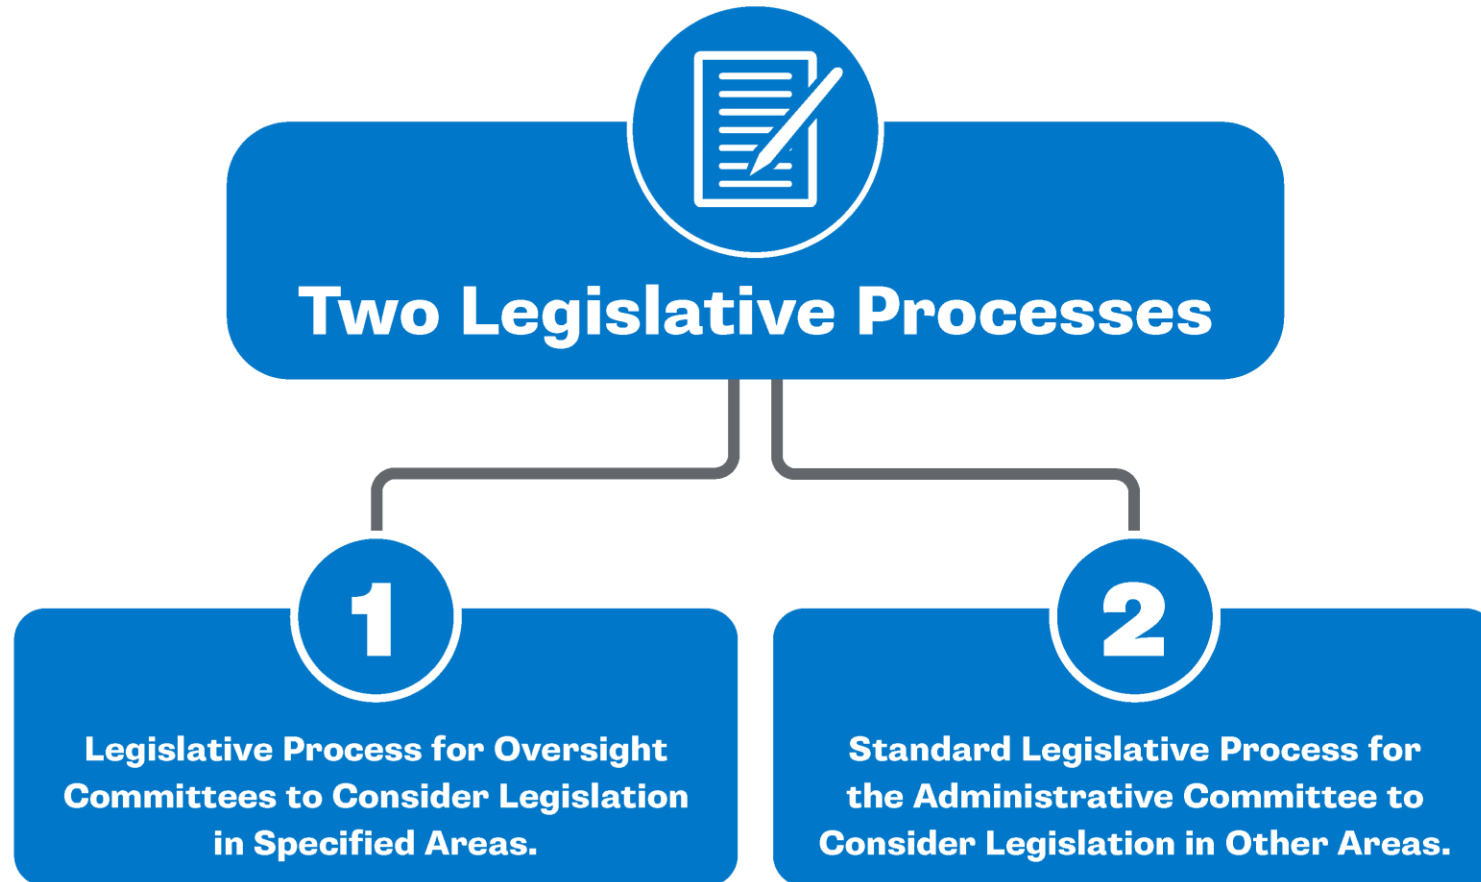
Two Legislative Processes

1

Legislative Process for Oversight Committees to Consider Legislation in Specified Areas.

2

Standard Legislative Process for the Administrative Committee to Consider Legislation in Other Areas.